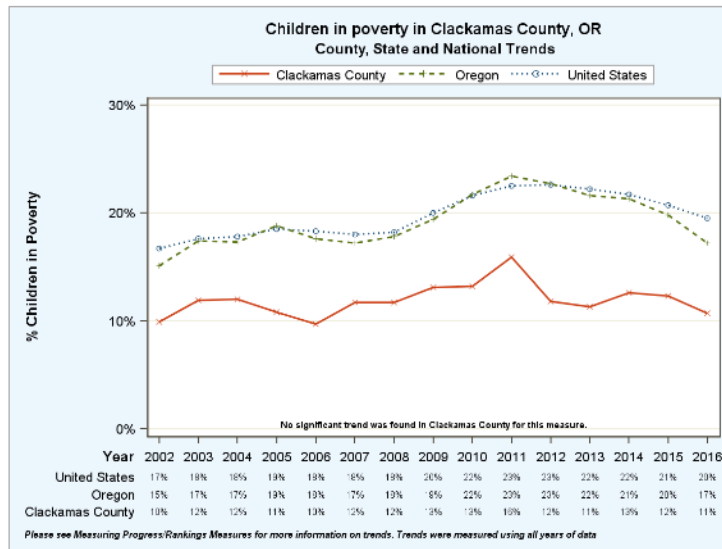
Children in poverty in Clackamas County, OR
County, State and National Trends

Clackamas County
Oregon
United States

30%
20%
10%
0%

% Children in Poverty

No significant trend was found in Clackamas County for this measure.

| Year | 2002 | 2003 | 2004 | 2005 | 2006 | 2007 | 2008 | 2009 | 2010 | 2011 | 2012 | 2013 | 2014 | 2015 | 2016 |
|---|---|---|---|---|---|---|---|---|---|---|---|---|---|---|---|
| United States | 17% | 18% | 18% | 19% | 18% | 18% | 18% | 20% | 22% | 23% | 23% | 22% | 22% | 21% | 20% |
| Oregon | 15% | 17% | 17% | 19% | 18% | 17% | 18% | 19% | 22% | 23% | 23% | 22% | 21% | 20% | 17% |
| Clackamas County | 10% | 12% | 12% | 11% | 10% | 12% | 12% | 13% | 13% | 16% | 12% | 11% | 13% | 12% | 11% |

Please see Measuring Progress/Rankings Measures for more information on trends. Trends were measured using all years of data